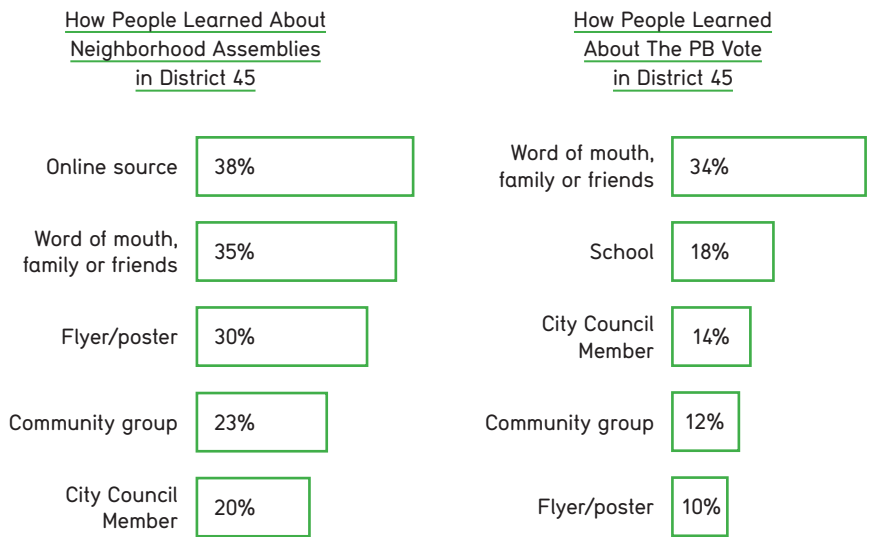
How People Learned About Neighborhood Assemblies in District 45

Online source 38%

Word of mouth, family or friends 35%

Flyer/poster 30%

Community group 23%

City Council Member 20%

How People Learned About The PB Vote in District 45

Word of mouth, family or friends 34%

School 18%

City Council Member 14%

Community group 12%

Flyer/poster 10%